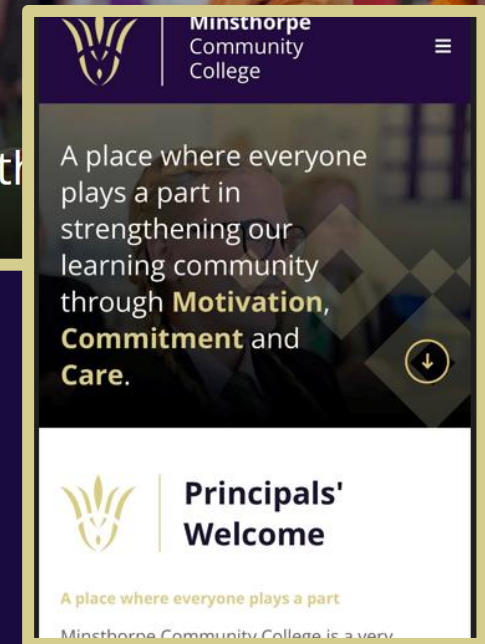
Minsthorpe Community College

th

A place where everyone plays a part in strengthening our learning community through **Motivation**, **Commitment** and **Care**.

Principals' Welcome

A place where everyone plays a part

Minsthorpe Community College is a very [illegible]